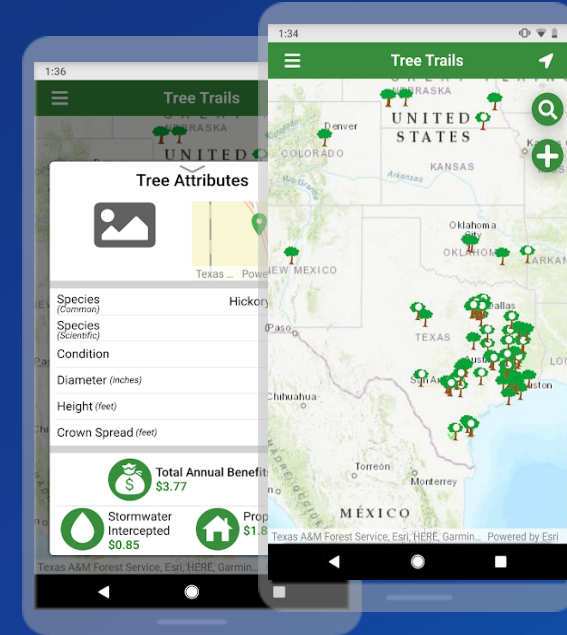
1:36

Tree Trails

NEBRASKA

UNITED

Tree Attributes

Texas ... Powe

Species (Common) Hickory

Species (Scientific)

Condition

Diameter (inches)

Height (feet)

Crown Spread (feet)

$ Total Annual Benefit $3.77

Stormwater Intercepted $0.85

Prop $1.8

Texas A&M Forest Service, Esri, HERE, Garmin...

1:34

Tree Trails

NEBRASKA

Denver

UNITED STATES

COLORADO

KANSAS

Arkansas

Oklahoma

OKLAHOMA

NEW MEXICO

ARKAN

Dallas

El Paso

TEXAS

Chihuahua

San A

uston

Torreón

Monterrey

MÉXICO

Texas A&M Forest Service, Esri, HERE, Garmin... Powered by Esri